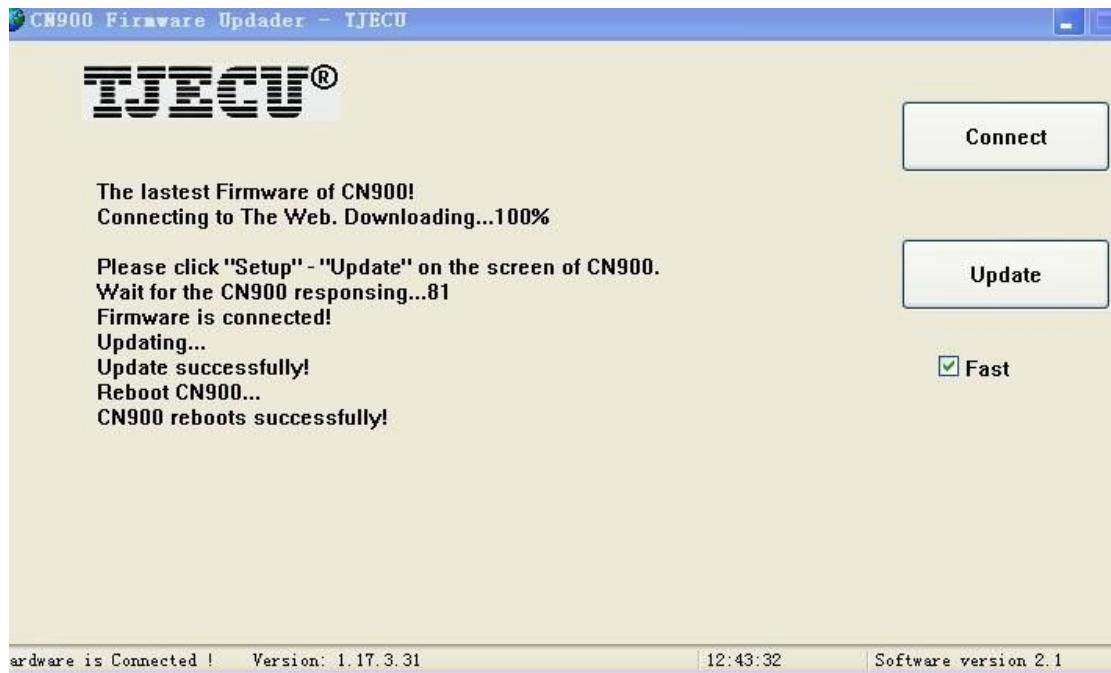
CN900 Firmware Updader - TJECU

TJECU®

Connect

The lastest Firmware of CN900!
Connecting to The Web. Downloading...100%

Please click "Setup" - "Update" on the screen of CN900.
Wait for the CN900 responsing...81
Firmware is connected!
Updating...
Update successfully!
Reboot CN900...
CN900 reboots successfully!

Update

Fast

ardware is Connected ! Version: 1.17.3.31 12:43:32 Software version 2.1